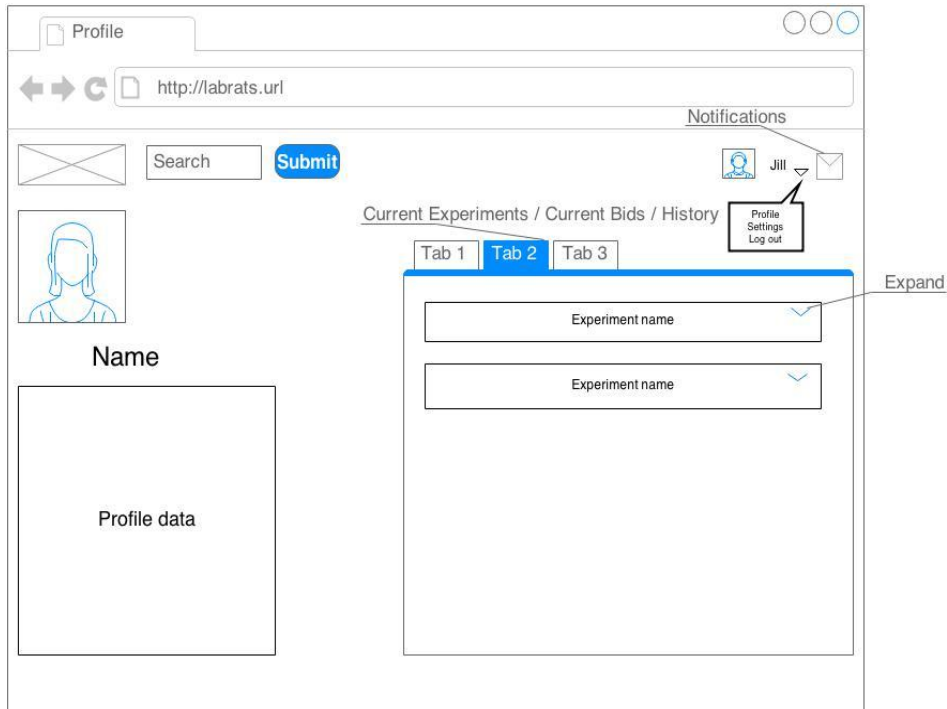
Profile

http://labrats.url

Notifications

Search

Submit

Jill

Profile
Settings
Log out

Current Experiments / Current Bids / History

Tab 1

Tab 2

Tab 3

Expand

Experiment name

Experiment name

Name

Profile data